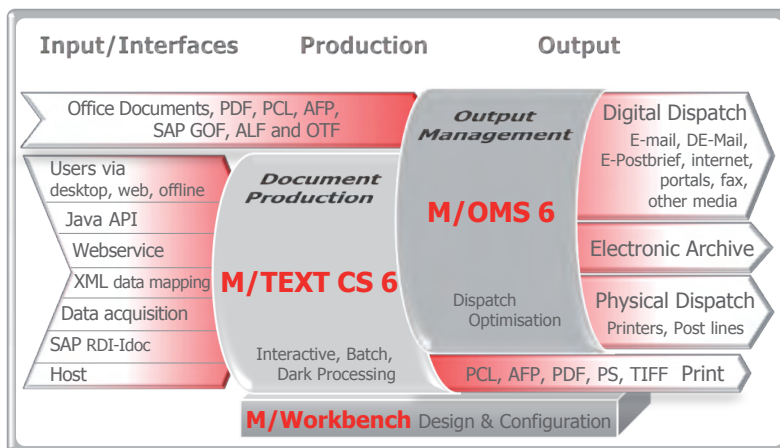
Input/Interfaces Production Output

Office Documents, PDF, PCL, AFP, SAP GOF, ALF and OTF

Users via desktop, web, offline

Java API

Webservice

XML data mapping

Data acquisition

SAP RDI-Idoc

Host

Document Production

M/TEXT CS 6

Interactive, Batch, Dark Processing

Output Management

M/OMS 6

Dispatch Optimisation

Digital Dispatch
E-mail, DE-Mail, E-Postbrief, internet, portals, fax, other media

Electronic Archive

Physical Dispatch
Printers, Post lines

PCL, AFP, PDF, PS, TIFF Print

M/Workbench Design & Configuration